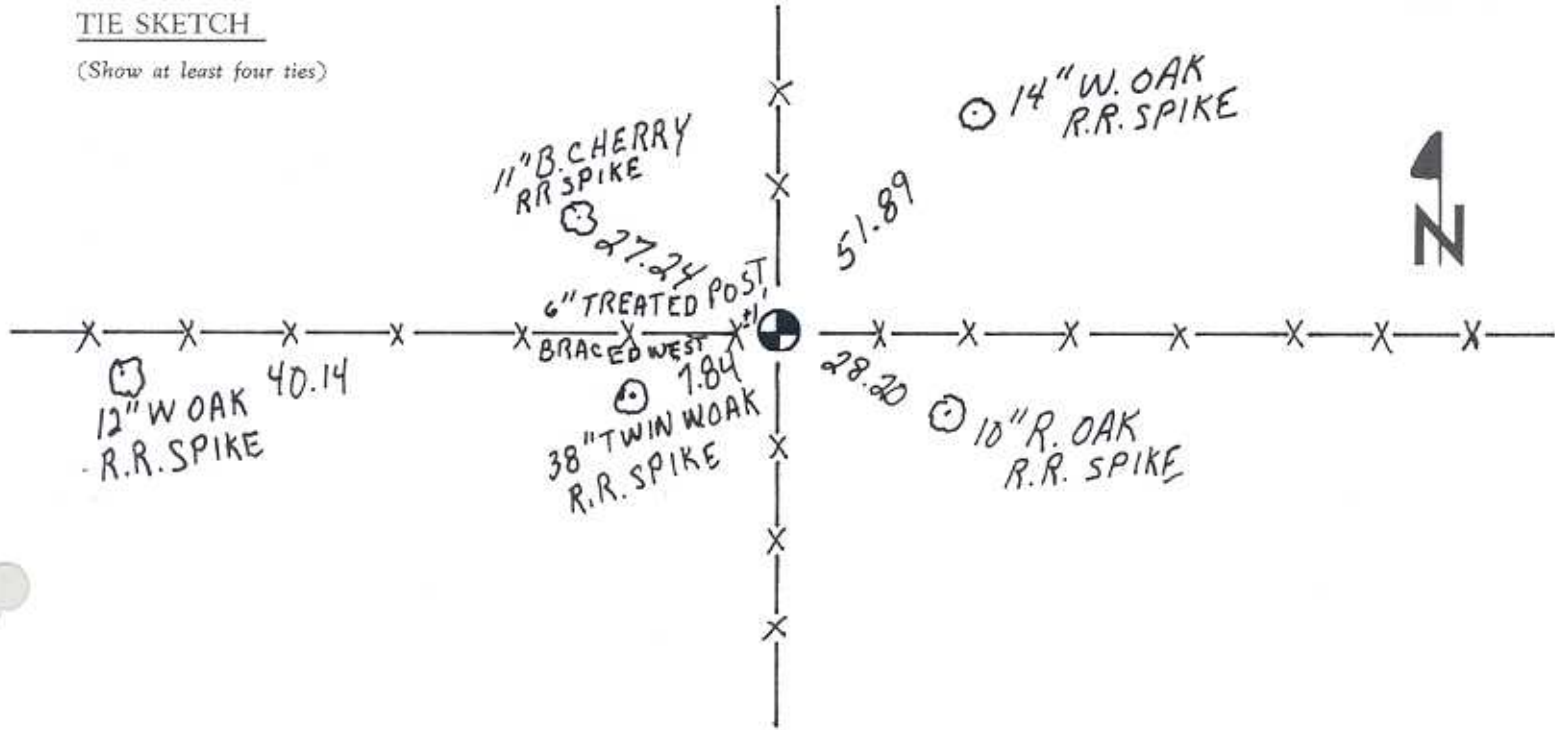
TIE SKETCH

(Show at least four ties)

14" W. OAK
R.R. SPIKE

11" B. CHERRY
RR SPIKE

27.24

51.89

N

6" TREATED POST, BRACED WEST

±1'

12" W OAK
R.R. SPIKE

40.14

7.84

38" TWIN W OAK
R.R. SPIKE

28.20

10" R. OAK
R.R. SPIKE